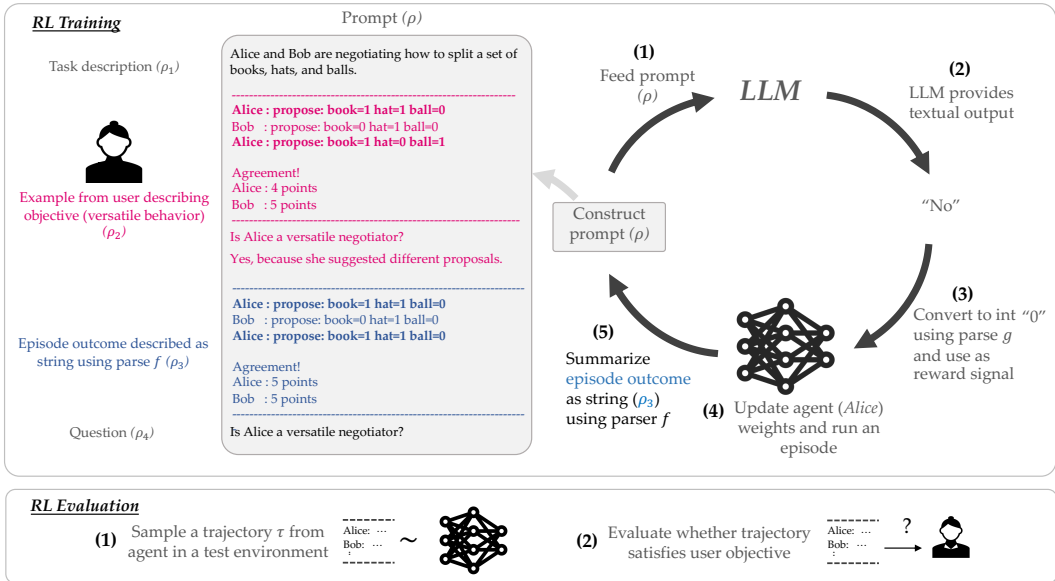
RL Training

Prompt ($\rho$)

Task description ($\rho_1$)

Alice and Bob are negotiating how to split a set of books, hats, and balls.

Alice : propose: book=1 hat=1 ball=0
Bob : propose: book=0 hat=1 ball=0
Alice : propose: book=1 hat=0 ball=1

Agreement!
Alice : 4 points
Bob : 5 points

Is Alice a versatile negotiator?
Yes, because she suggested different proposals.

Example from user describing objective (versatile behavior) ($\rho_2$)

Alice : propose: book=1 hat=1 ball=0
Bob : propose: book=0 hat=1 ball=0
Alice : propose: book=1 hat=1 ball=0

Agreement!
Alice : 5 points
Bob : 5 points

Episode outcome described as string using parse $f$ ($\rho_3$)

Question ($\rho_4$)

Is Alice a versatile negotiator?

(1)
Feed prompt ($\rho$)

LLM

(2)
LLM provides textual output

"No"

(3)
Convert to int "0" using parse $g$ and use as reward signal

(4) Update agent (Alice) weights and run an episode

(5)
Summarize episode outcome as string ($\rho_3$) using parser $f$

Construct prompt ($\rho$)

RL Evaluation

(1) Sample a trajectory $\tau$ from agent in a test environment

Alice: ···
Bob: ···
⋮

~

(2) Evaluate whether trajectory satisfies user objective

Alice: ···
Bob: ···
⋮

?